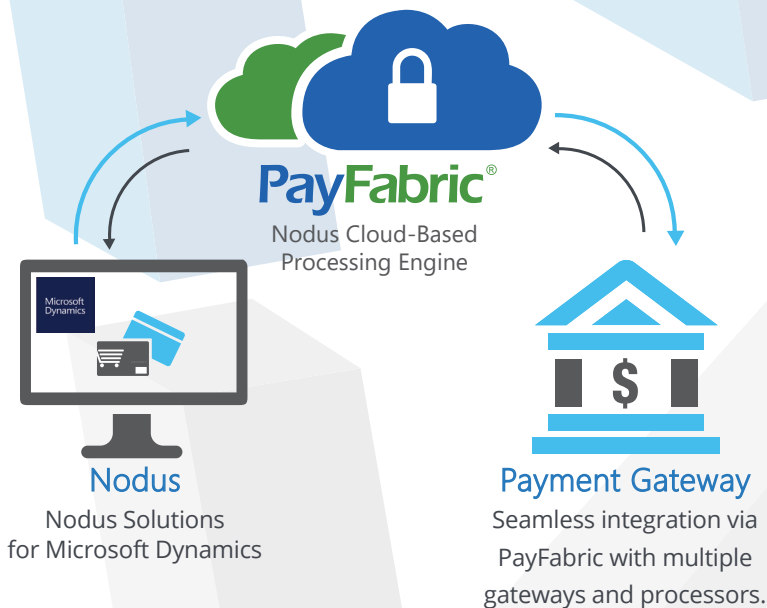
PayFabric®
Nodus Cloud-Based Processing Engine

Microsoft Dynamics

Nodus
Nodus Solutions for Microsoft Dynamics

$

Payment Gateway
Seamless integration via PayFabric with multiple gateways and processors.